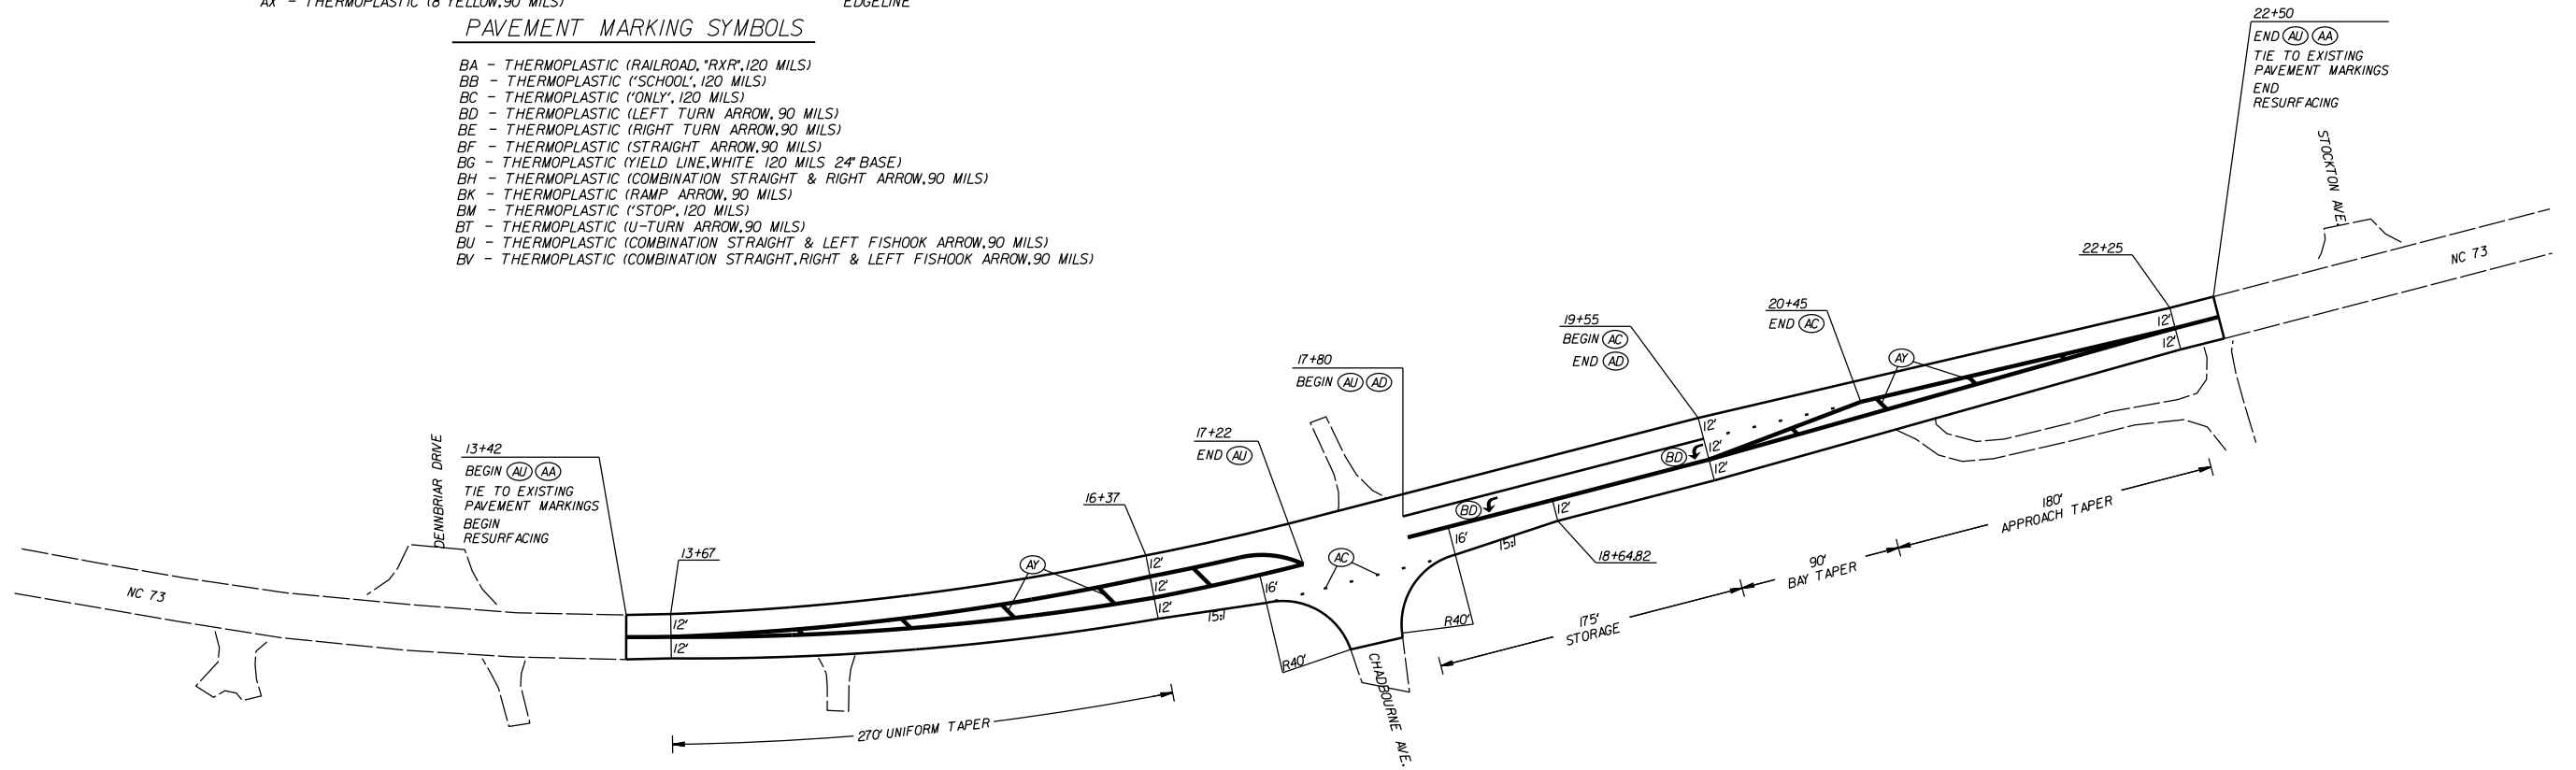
AX - THERMOPLASTIC (8 YELLOW, 90 MILS) EDGELINE

PAVEMENT MARKING SYMBOLS

BA - THERMOPLASTIC (RAILROAD, "RXR", 120 MILS)
BB - THERMOPLASTIC ('SCHOOL', 120 MILS)
BC - THERMOPLASTIC ('ONLY', 120 MILS)
BD - THERMOPLASTIC (LEFT TURN ARROW, 90 MILS)
BE - THERMOPLASTIC (RIGHT TURN ARROW, 90 MILS)
BF - THERMOPLASTIC (STRAIGHT ARROW, 90 MILS)
BG - THERMOPLASTIC (YIELD LINE, WHITE 120 MILS 24" BASE)
BH - THERMOPLASTIC (COMBINATION STRAIGHT & RIGHT ARROW, 90 MILS)
BK - THERMOPLASTIC (RAMP ARROW, 90 MILS)
BM - THERMOPLASTIC ('STOP', 120 MILS)
BT - THERMOPLASTIC (U-TURN ARROW, 90 MILS)
BU - THERMOPLASTIC (COMBINATION STRAIGHT & LEFT FISHOOK ARROW, 90 MILS)
BV - THERMOPLASTIC (COMBINATION STRAIGHT, RIGHT & LEFT FISHOOK ARROW, 90 MILS)

22+50
END AU AA
TIE TO EXISTING PAVEMENT MARKINGS
END RESURFACING

STOCKTON AVE

NC 73

22+25

20+45
END AC

AY

19+55
BEGIN AC
END AD

17+80
BEGIN AU AD

17+22
END AU

12' 12' 12' 12' 12' 12'

BD BD

12'

16'

15:1

18+64.82

180' APPROACH TAPER

90' BAY TAPER

175' STORAGE

R40'

AC

13+42
BEGIN AU AA
TIE TO EXISTING PAVEMENT MARKINGS
BEGIN RESURFACING

DENNBRIAR DRIVE

NC 73

13+67

12' 12'

AY

16+37

12' 12' 12'

16'

15:1

R40'

CHADBOURNE AVE.

270' UNIFORM TAPER